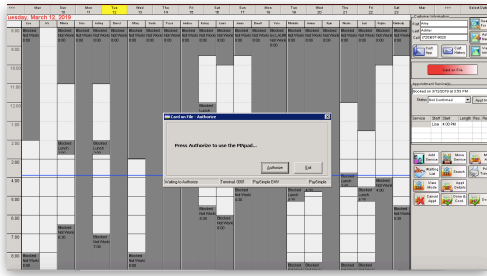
Sat 16 | Sun 17 | Mon 18 | Tue 19 | Wed 20 | Thu 21 | Fri 22 | Sat 23 | Sun 24 | Mon 25 | Tue 26 | Wed 27 | Thu 28 | Fri 29 | Sat 30

Tuesday, March 19, 2019

Customer Information

First Ashley
Last Ashley
Cell (726)667-9628

Card on File - Authorize

Press Authorize to use the PXpad...

Authorize
Exit

Waiting to Authorize
Terminal 0000
PayGrade EMV
PayGrade

Send to Pos

Appointment Summary

Booked on 3/12/2019 at 2:55 PM

Status Not Confirmed

Service
Staff
Start
Length
Pro

Lisa
4:00 PM

Blocked
Not Work
8:00

Blocked
Lunch
2:00

Blocked
Not Work
6:00

Blocked
Lunch
3:00

Add Service
Move Service
Waiting List
Repeat
View Notes
Appt Notes
Cancel Appt
Show All Appts

8:00
9:00
10:00
11:00
12:00
1:00
2:00
3:00
4:00
5:00
6:00
7:00
8:00